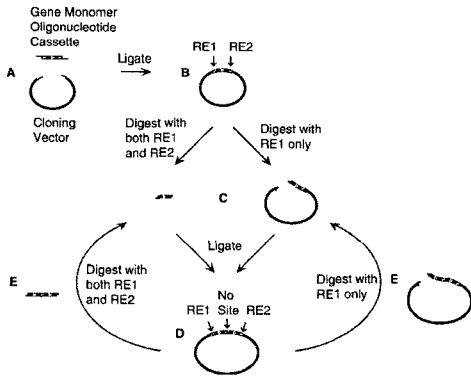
Gene Monomer
Oligonucleotide
Cassette

A

Cloning
Vector

Ligate

B

RE1 RE2

Digest with both RE1 and RE2

Digest with RE1 only

C

Ligate

E

Digest with both RE1 and RE2

No Site

RE1 RE2

D

Digest with RE1 only

E